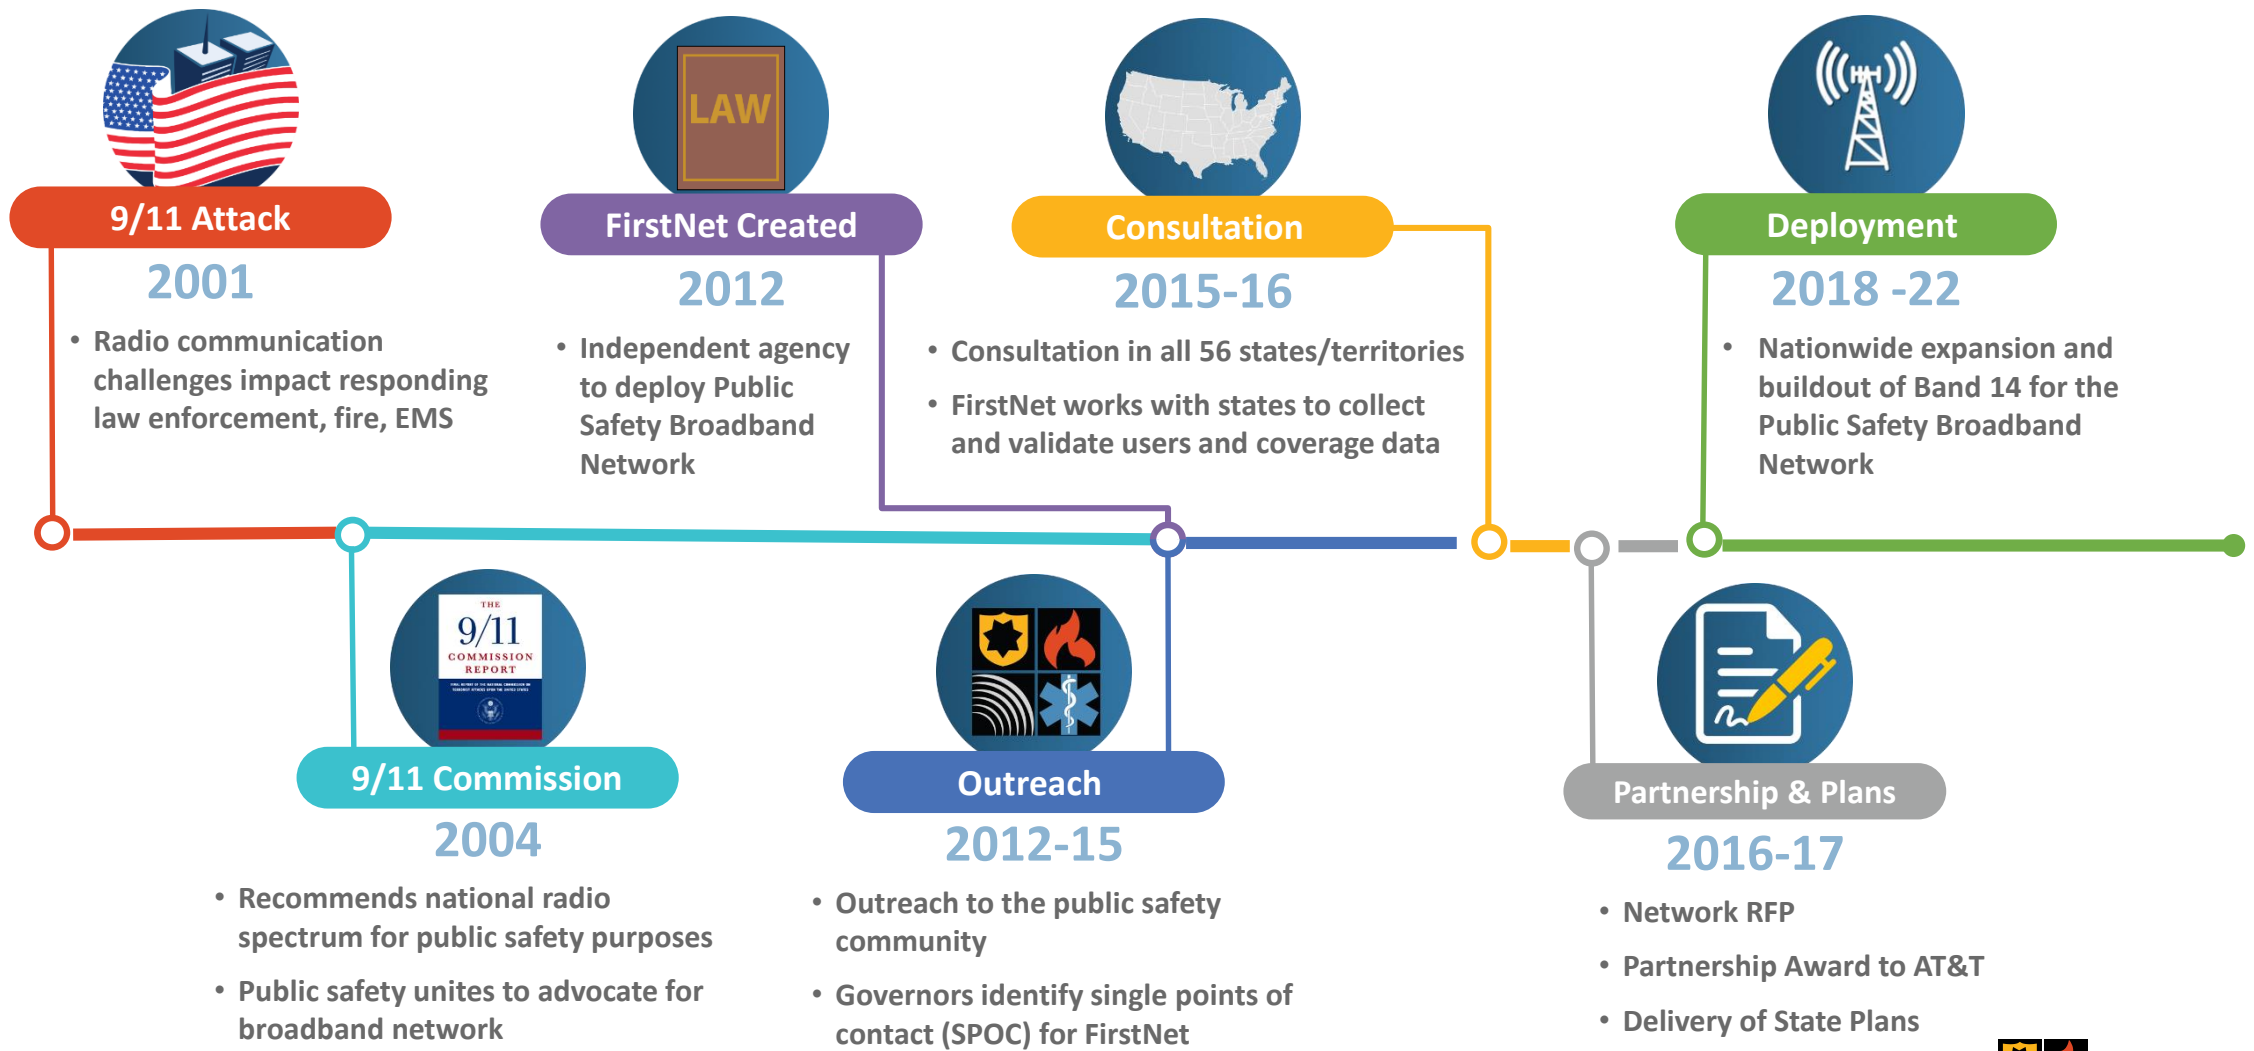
LAW

9/11 Attack
2001
• Radio communication challenges impact responding law enforcement, fire, EMS

FirstNet Created
2012
• Independent agency to deploy Public Safety Broadband Network

Consultation
2015-16
• Consultation in all 56 states/territories
• FirstNet works with states to collect and validate users and coverage data

Deployment
2018 -22
• Nationwide expansion and buildout of Band 14 for the Public Safety Broadband Network

THE
9/11
COMMISSION REPORT

9/11 Commission
2004
• Recommends national radio spectrum for public safety purposes
• Public safety unites to advocate for broadband network

Outreach
2012-15
• Outreach to the public safety community
• Governors identify single points of contact (SPOC) for FirstNet

Partnership & Plans
2016-17
• Network RFP
• Partnership Award to AT&T
• Delivery of State Plans